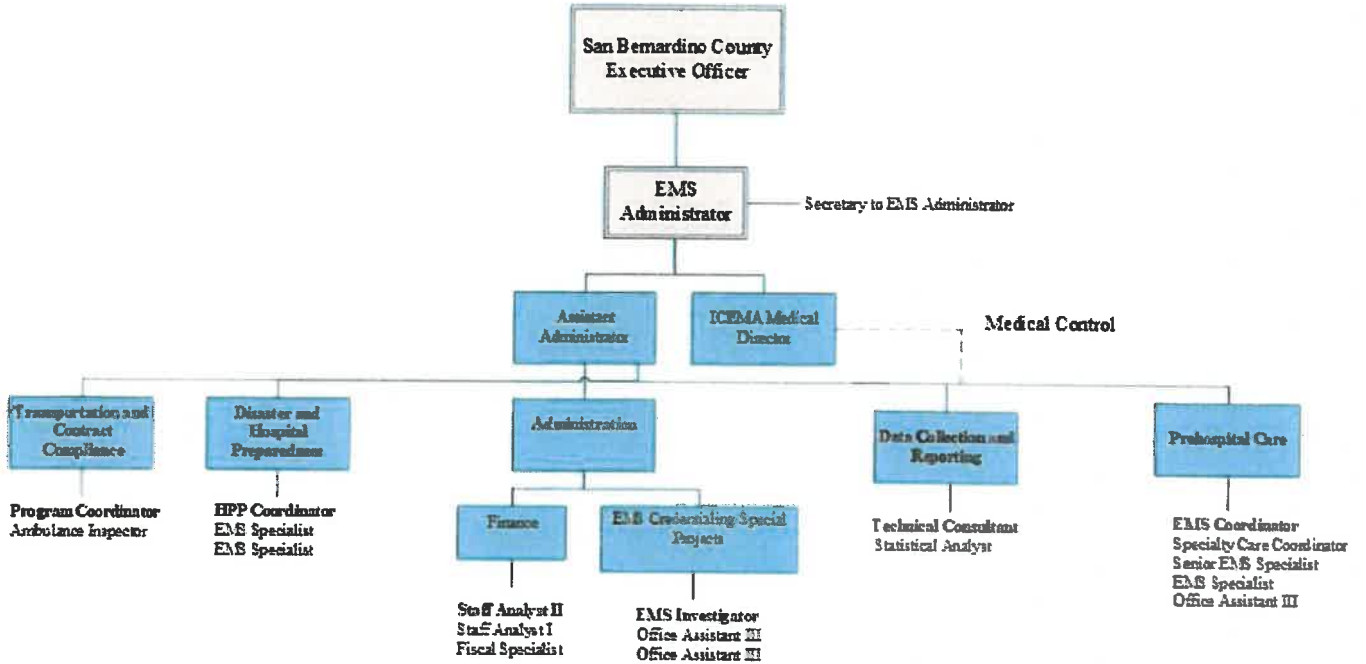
San Bernardino County Executive Officer

EMS Administrator

Secretary to EMS Administrator

Assistant Administrator

ICEMA Medical Director

Medical Control

Transportation and Contract Compliance

Program Coordinator
Ambulance Inspector

Disaster and Hospital Preparedness

HPP Coordinator
EMS Specialist
EMS Specialist

Administration

Finance

Staff Analyst II
Staff Analyst I
Fiscal Specialist

EMS Credentialing/Special Projects

EMS Investigator
Office Assistant III
Office Assistant III

Data Collection and Reporting

Technical Consultant
Statistical Analyst

Prehospital Care

EMS Coordinator
Specialty Care Coordinator
Senior EMS Specialist
EMS Specialist
Office Assistant III